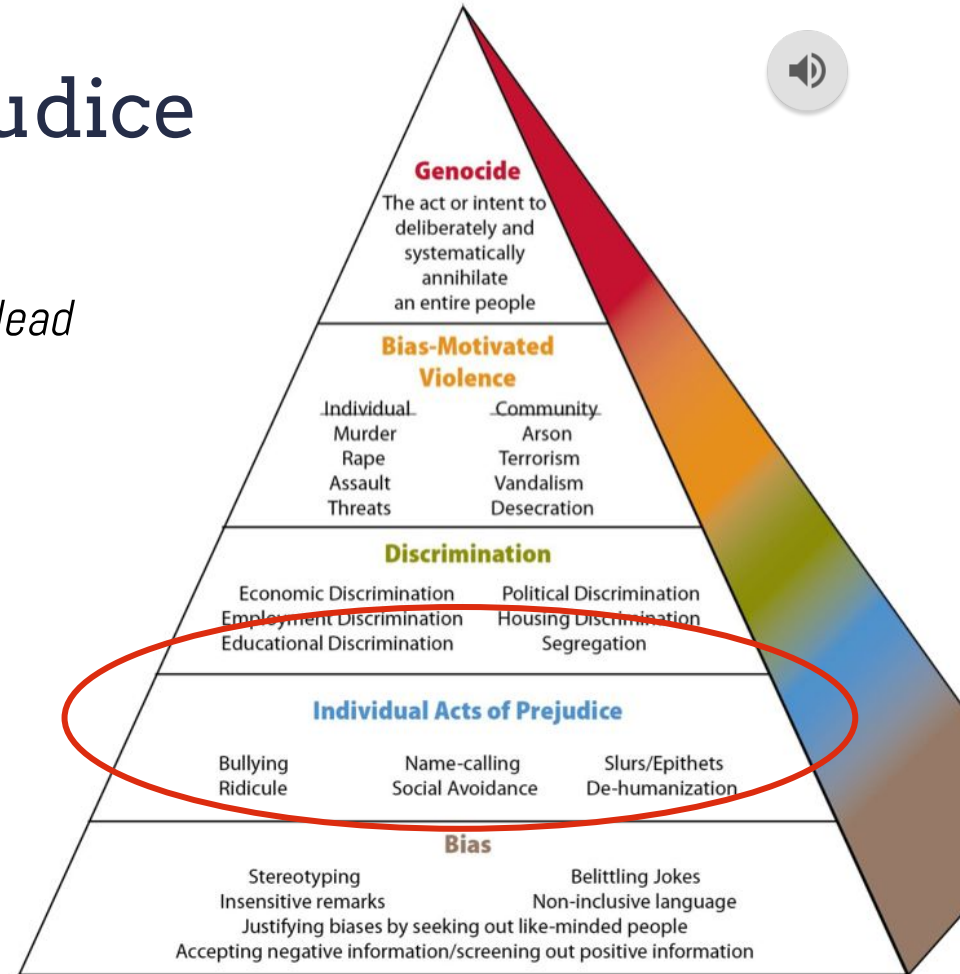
udice

lead

Genocide
The act or intent to deliberately and systematically annihilate an entire people

Bias-Motivated Violence

| Individual | Community |
|---|---|
| Murder | Arson |
| Rape | Terrorism |
| Assault | Vandalism |
| Threats | Desecration |

Discrimination

| | |
|---|---|
| Economic Discrimination | Political Discrimination |
| Employment Discrimination | Housing Discrimination |
| Educational Discrimination | Segregation |

Individual Acts of Prejudice

| | | |
|---|---|---|
| Bullying | Name-calling | Slurs/Epithets |
| Ridicule | Social Avoidance | De-humanization |

Bias

| | |
|---|---|
| Stereotyping | Belittling Jokes |
| Insensitive remarks | Non-inclusive language |

Justifying biases by seeking out like-minded people
Accepting negative information/screening out positive information